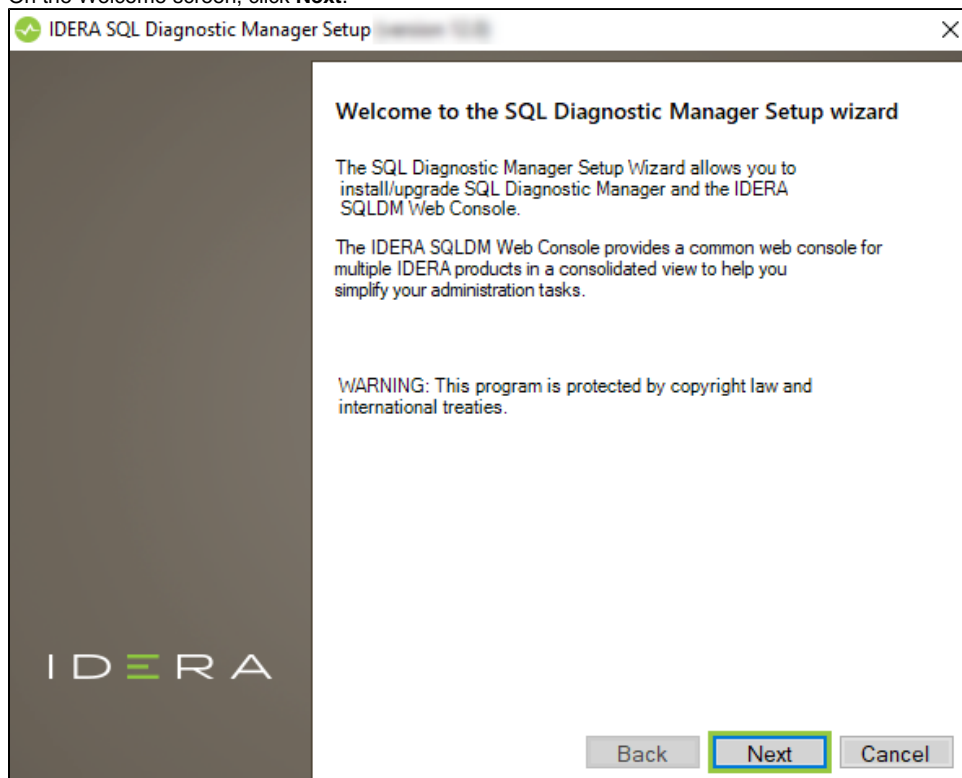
On the Welcome screen, click **Next**.

IDERA SQL Diagnostic Manager Setup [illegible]

×

Welcome to the SQL Diagnostic Manager Setup wizard

The SQL Diagnostic Manager Setup Wizard allows you to install/upgrade SQL Diagnostic Manager and the IDERA SQLDM Web Console.

The IDERA SQLDM Web Console provides a common web console for multiple IDERA products in a consolidated view to help you simplify your administration tasks.

WARNING: This program is protected by copyright law and international treaties.

IDERA

Back Next Cancel